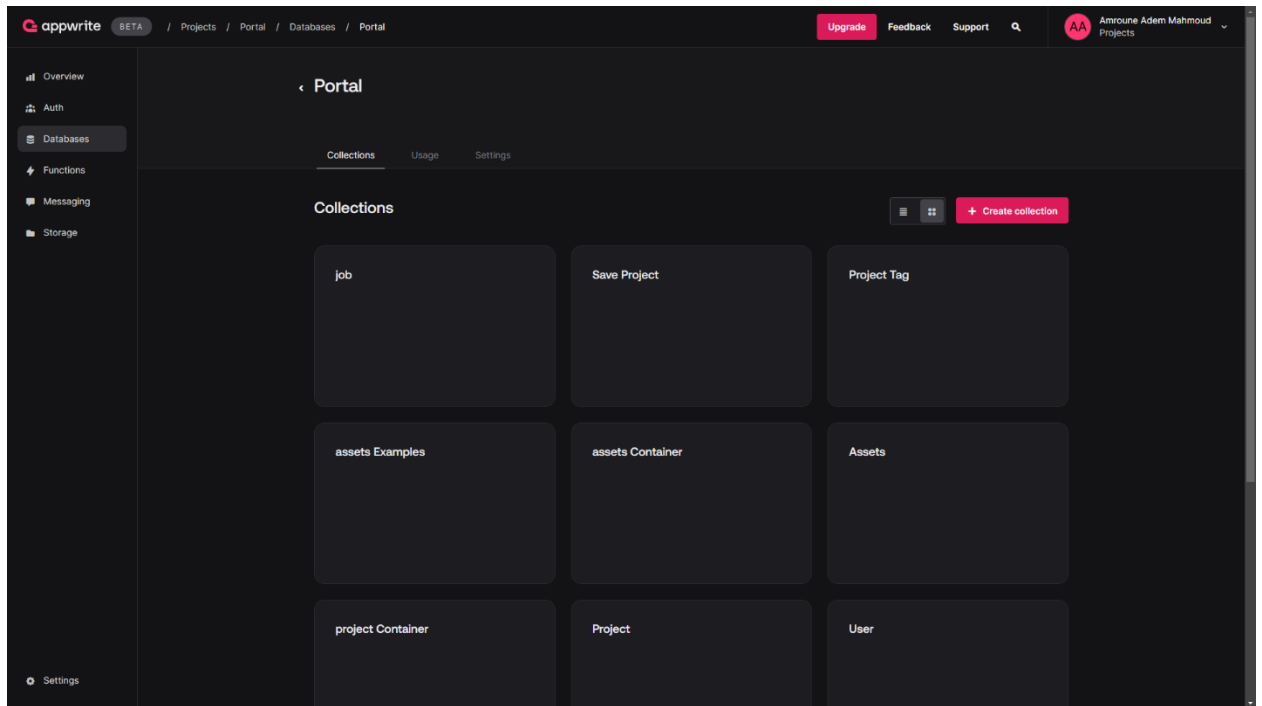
appwrite BETA / Projects / Portal / Databases / Portal

Upgrade Feedback Support

AA Amroune Adem Mahmoud
Projects

Overview
Auth
Databases
Functions
Messaging
Storage

‹ Portal

Collections Usage Settings

Collections

+ Create collection

job

Save Project

Project Tag

assets Examples

assets Container

Assets

project Container

Project

User

Settings